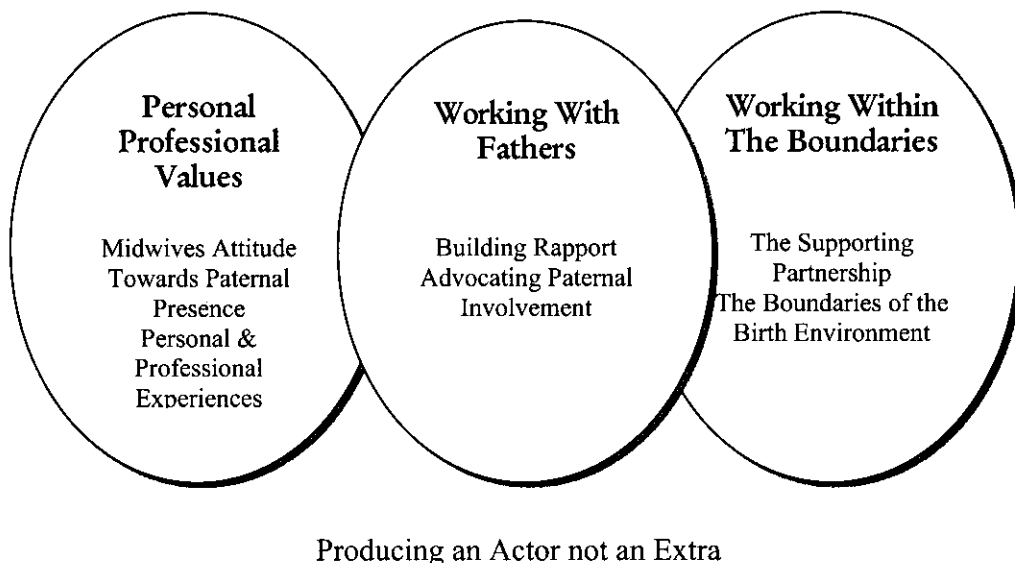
Personal Professional Values

Midwives Attitude Towards Paternal Presence
Personal & Professional Experiences

Working With Fathers

Building Rapport
Advocating Paternal Involvement

Working Within The Boundaries

The Supporting Partnership
The Boundaries of the Birth Environment

Producing an Actor not an Extra